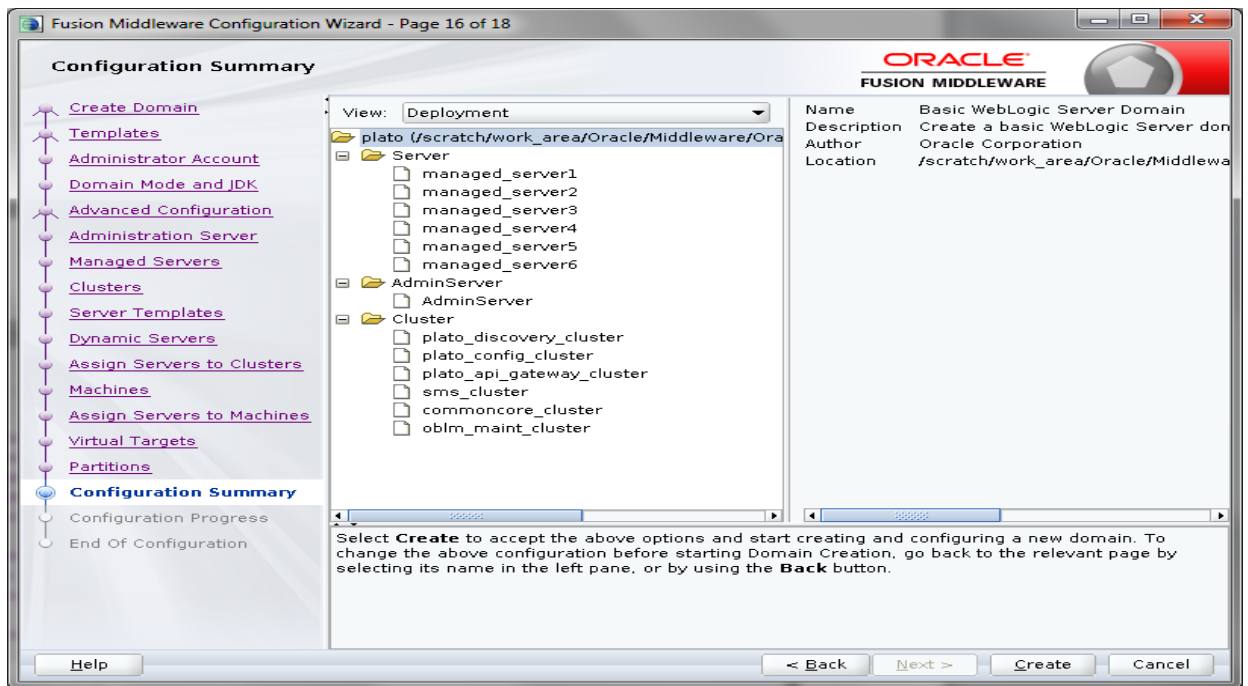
Fusion Middleware Configuration Wizard - Page 16 of 18

Configuration Summary

ORACLE
FUSION MIDDLEWARE

Create Domain
Templates
Administrator Account
Domain Mode and JDK
Advanced Configuration
Administration Server
Managed Servers
Clusters
Server Templates
Dynamic Servers
Assign Servers to Clusters
Machines
Assign Servers to Machines
Virtual Targets
Partitions
Configuration Summary
Configuration Progress
End Of Configuration

View: Deployment

plato (/scratch/work_area/Oracle/Middleware/Ora
Server
managed_server1
managed_server2
managed_server3
managed_server4
managed_server5
managed_server6
AdminServer
AdminServer
Cluster
plato_discovery_cluster
plato_config_cluster
plato_api_gateway_cluster
sms_cluster
commoncore_cluster
oblm_maint_cluster

| Name | Basic WebLogic Server Domain |
|---|---|
| Description | Create a basic WebLogic Server don |
| Author | Oracle Corporation |
| Location | /scratch/work_area/Oracle/Middlewa |

Select **Create** to accept the above options and start creating and configuring a new domain. To change the above configuration before starting Domain Creation, go back to the relevant page by selecting its name in the left pane, or by using the **Back** button.

Help
< Back
Next >
Create
Cancel